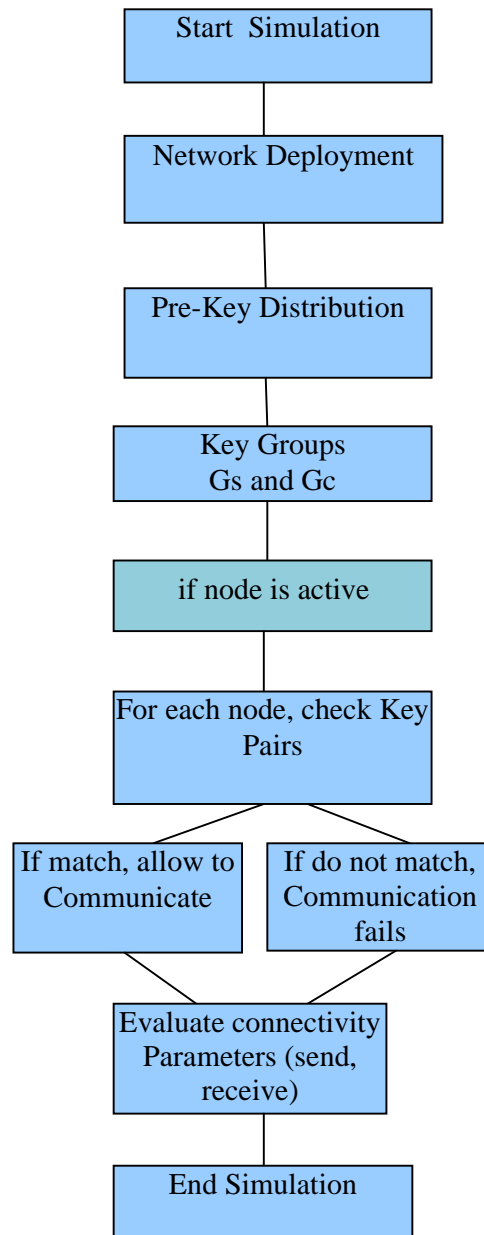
Start Simulation

Network Deployment

Pre-Key Distribution

Key Groups
Gs and Gc

if node is active

For each node, check Key Pairs

If match, allow to Communicate

If do not match, Communication fails

Evaluate connectivity Parameters (send, receive)

End Simulation